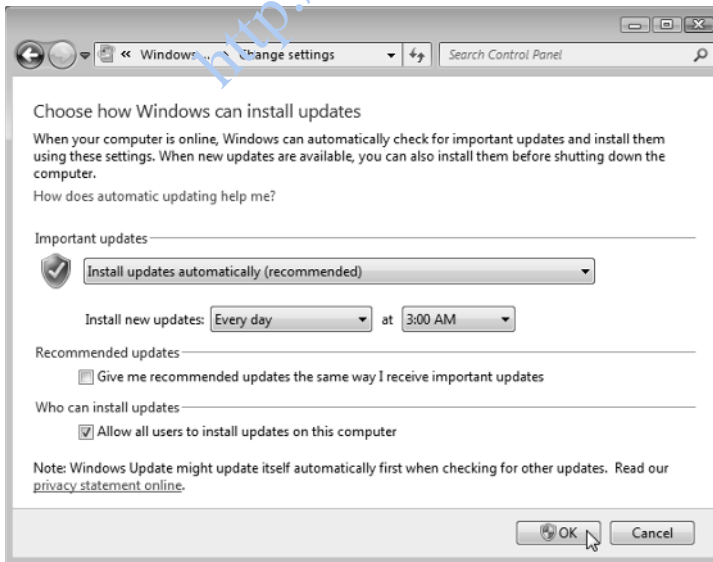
http:

« Windows ... Change settings

Search Control Panel

Choose how Windows can install updates

When your computer is online, Windows can automatically check for important updates and install them using these settings. When new updates are available, you can also install them before shutting down the computer.

How does automatic updating help me?

Important updates

Install updates automatically (recommended)

Install new updates: Every day at 3:00 AM

Recommended updates

Give me recommended updates the same way I receive important updates

Who can install updates

Allow all users to install updates on this computer

Note: Windows Update might update itself automatically first when checking for other updates. Read our privacy statement online.

OK Cancel